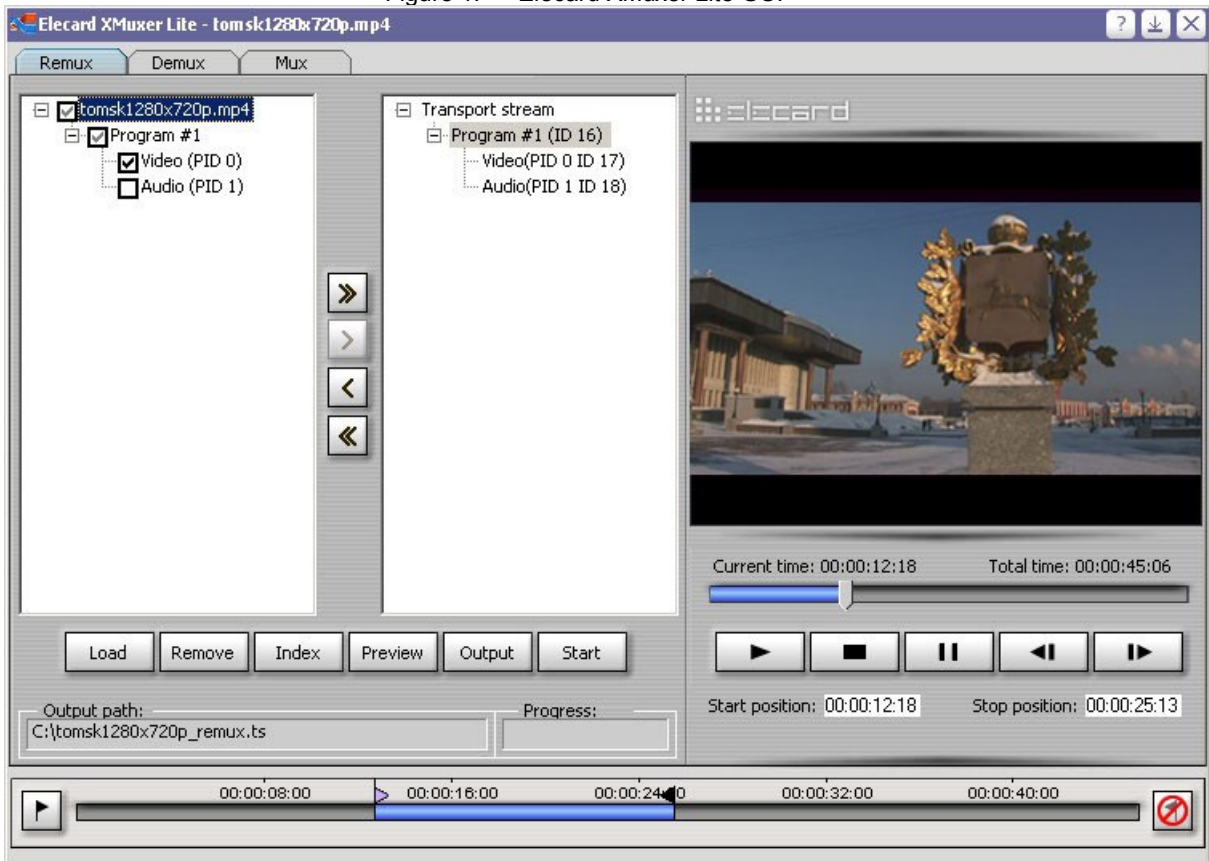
Figure 1. Elecard XMuxer Lite GUI

Elecard XMuxer Lite - tomsk1280x720p.mp4

Remux
Demux
Mux

tomsk1280x720p.mp4
Program #1
Video (PID 0)
Audio (PID 1)

Transport stream
Program #1 (ID 16)
Video(PID 0 ID 17)
Audio(PID 1 ID 18)

elecard

Current time: 00:00:12:18
Total time: 00:00:45:06

Load
Remove
Index
Preview
Output
Start

Output path:
C:\tomsk1280x720p_remux.ts

Progress:

Start position: 00:00:12:18
Stop position: 00:00:25:13

00:00:08:00
00:00:16:00
00:00:24:00
00:00:32:00
00:00:40:00